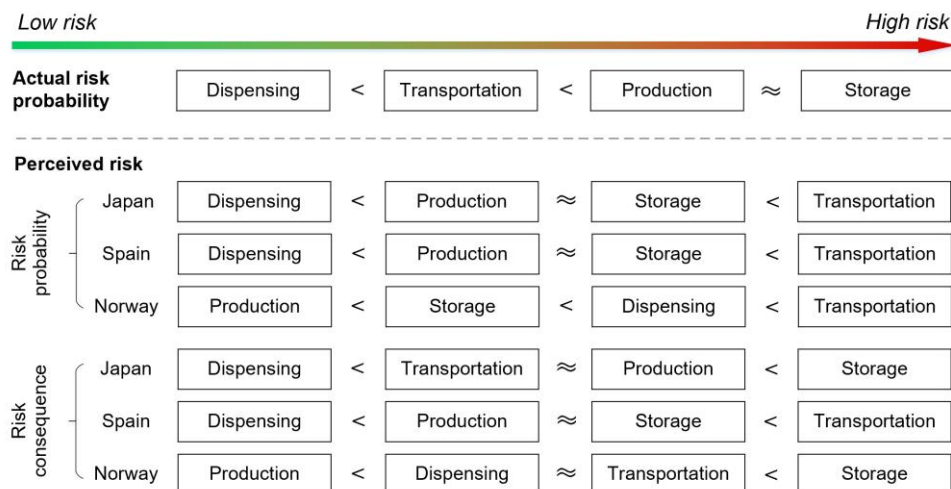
Low risk

High risk

Actual risk probability

| Dispensing | < | Transportation | < | Production | ≈ | Storage |
|---|---|---|---|---|---|---|

Perceived risk

Risk probability

| | | | | | | | |
|---|---|---|---|---|---|---|---|
| Japan | Dispensing | < | Production | ≈ | Storage | < | Transportation |
| Spain | Dispensing | < | Production | ≈ | Storage | < | Transportation |
| Norway | Production | < | Storage | < | Dispensing | < | Transportation |

Risk consequence

| | | | | | | | |
|---|---|---|---|---|---|---|---|
| Japan | Dispensing | < | Transportation | ≈ | Production | < | Storage |
| Spain | Dispensing | < | Production | ≈ | Storage | < | Transportation |
| Norway | Production | < | Dispensing | ≈ | Transportation | < | Storage |